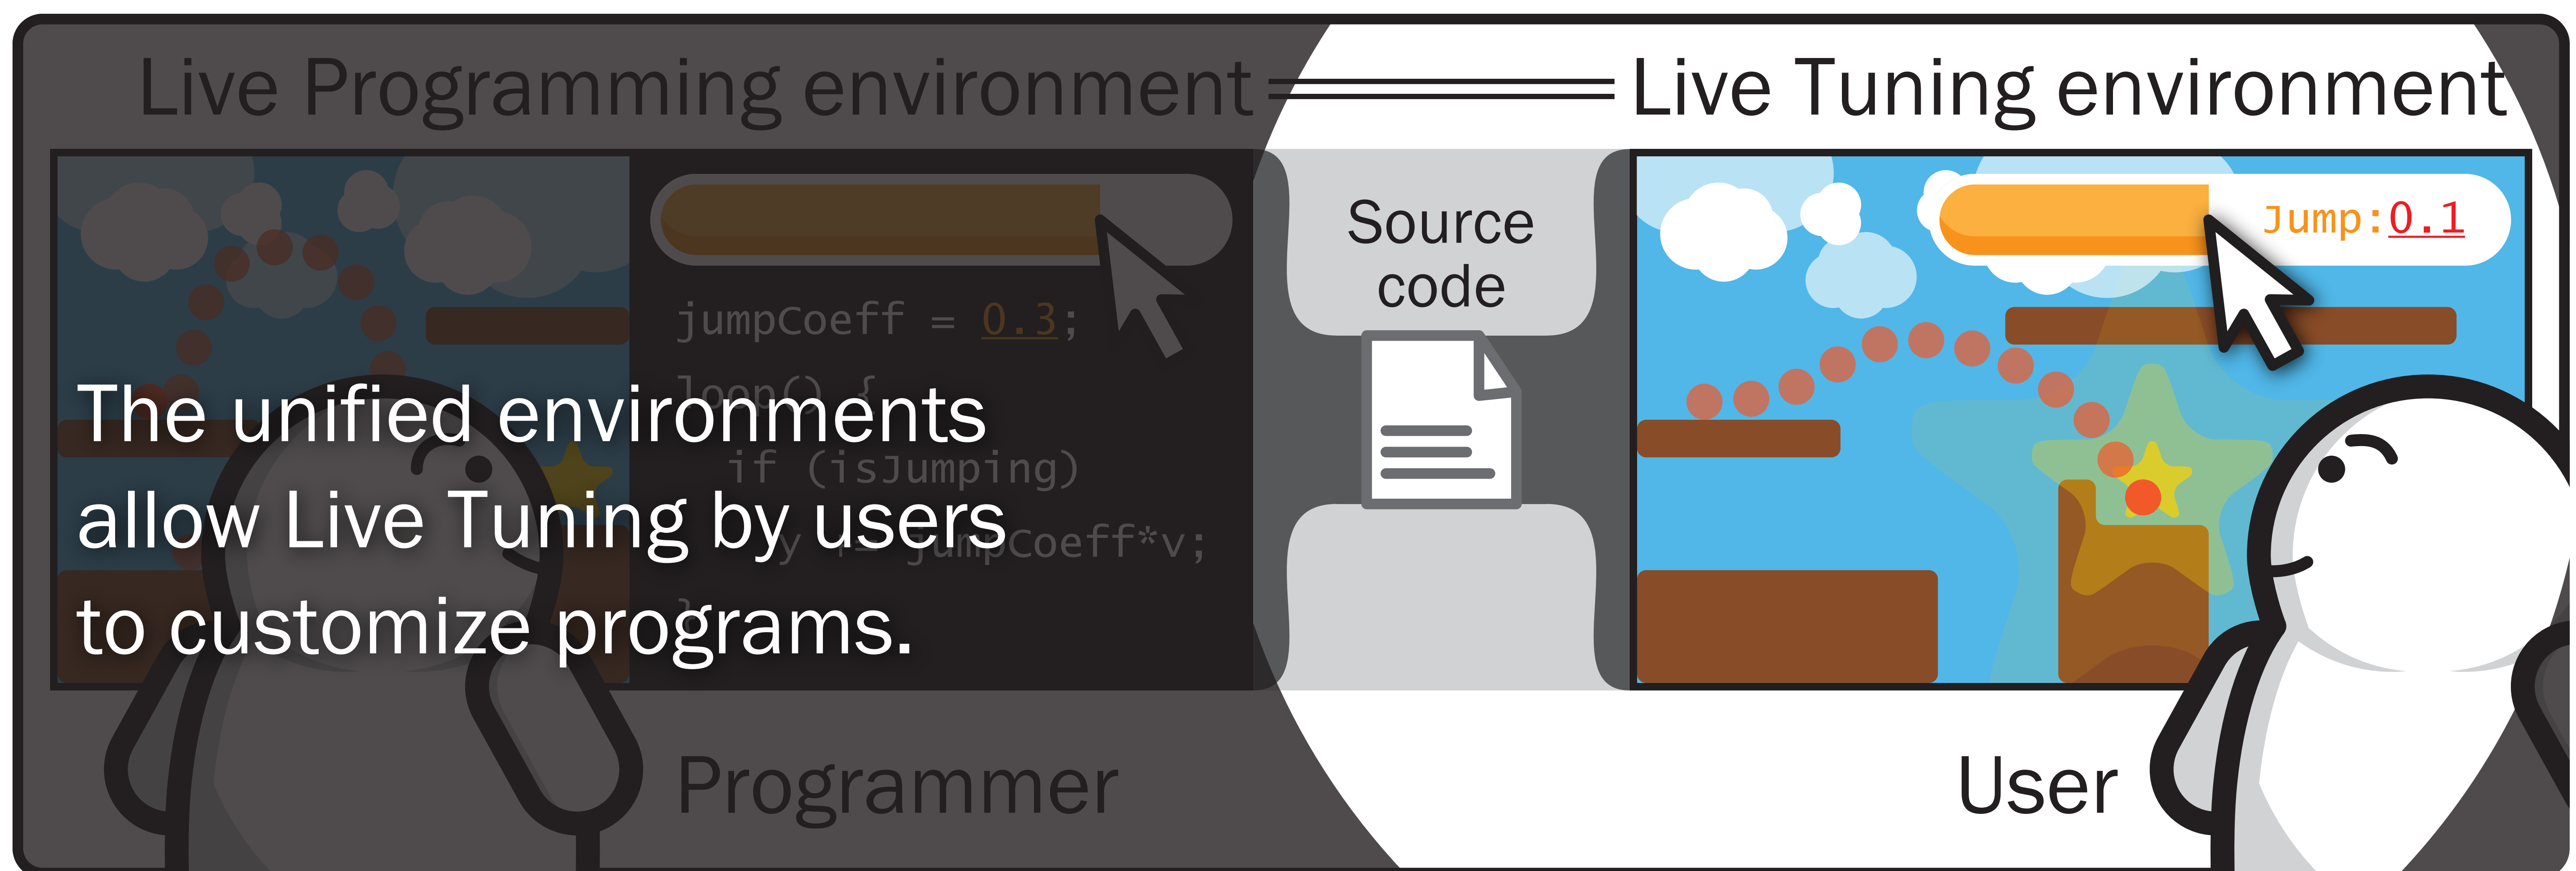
Live Programming environment

Live Tuning environment

jumpCoeff = 0.3;

loop() {

if (isJumping)

v += jumpCoeff*v;

}

The unified environments allow Live Tuning by users to customize programs.

Source code

Jump:0.1

Programmer

User